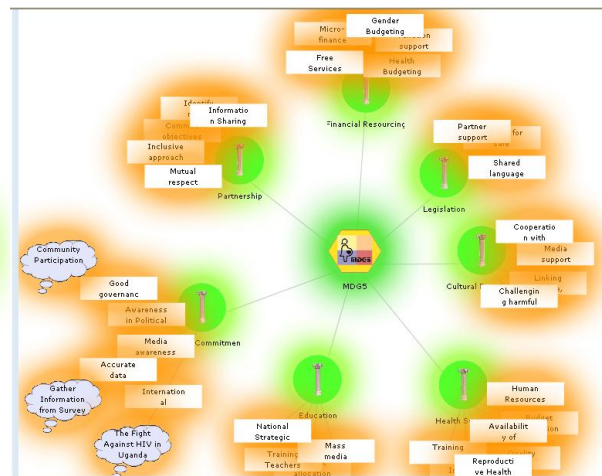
Gender Budgeting

Micro-finance

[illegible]on support

Free Services

Health Budgeting

Financial Resourcing

Identif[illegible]

Informatio n Sharing

Com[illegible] objectives

Inclusive approach

Mutual respect

Partnership

Partner support

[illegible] for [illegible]

Shared language

Legislation

Cooperatio n with

Media support

MDGS

MDG5

Cultural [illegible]

Linking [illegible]

Challengin g harmful

Community Participation

Good governanc

Awareness in Political

Commitmen

Media awareness

Accurate data

Gather Information from Survey

Internation al

The Fight Against HIV in Uganda

National Strategic

Training Teachers

Mass media

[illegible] allocation

Education

Human Resources

Budget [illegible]

Availabilit y of

Training

Reproducti ve Health

Health S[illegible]